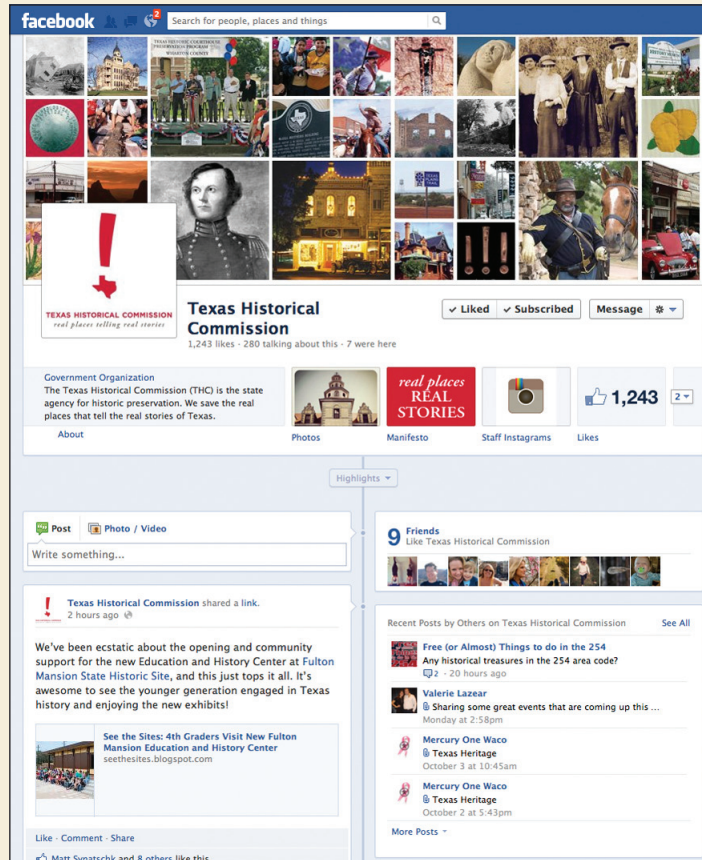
facebook 2 Search for people, places and things

TEXAS HISTORIC COURTHOUSE PRESERVATION PROGRAM

TEXAS HISTORICAL COMMISSION
real places telling real stories

Texas Historical Commission
1,243 likes · 280 talking about this · 7 were here

✓ Liked ✓ Subscribed Message

Government Organization
The Texas Historical Commission (THC) is the state agency for historic preservation. We save the real places that tell the real stories of Texas.

About

Photos

real places REAL STORIES
Manifesto

Staff Instagrams

1,243
Likes

2

Highlights

Post Photo / Video
Write something...

Texas Historical Commission shared a link.
2 hours ago

We've been ecstatic about the opening and community support for the new Education and History Center at Fulton Mansion State Historic Site, and this just tops it all. It's awesome to see the younger generation engaged in Texas history and enjoying the new exhibits!

See the Sites: 4th Graders Visit New Fulton Mansion Education and History Center
seethesites.blogspot.com

Like · Comment · Share

Matt Synatschk and 8 others like this.

9 Friends
Like Texas Historical Commission

Recent Posts by Others on Texas Historical Commission See All

Free (or Almost) Things to do in the 254
Any historical treasures in the 254 area code?
2 · 20 hours ago

Valerie Lazear
Sharing some great events that are coming up this ...
Monday at 2:58pm

Mercury One Waco
Texas Heritage
October 3 at 10:45am

Mercury One Waco
Texas Heritage
October 2 at 5:43pm

More Posts